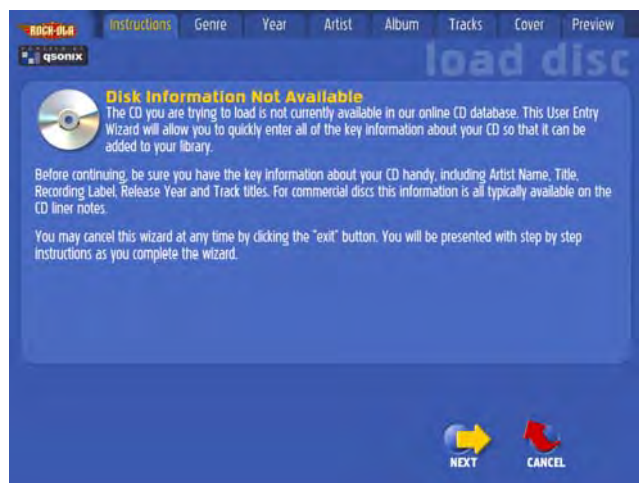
ROCK-OLA
qsonix

Instructions Genre Year Artist Album Tracks Cover Preview

load disc

Disk Information Not Available
The CD you are trying to load is not currently available in our online CD database. This User Entry Wizard will allow you to quickly enter all of the key information about your CD so that it can be added to your library.

Before continuing, be sure you have the key information about your CD handy, including Artist Name, Title, Recording Label, Release Year and Track titles. For commercial discs this information is all typically available on the CD liner notes.

You may cancel this wizard at any time by clicking the "exit" button. You will be presented with step by step instructions as you complete the wizard.

NEXT
CANCEL